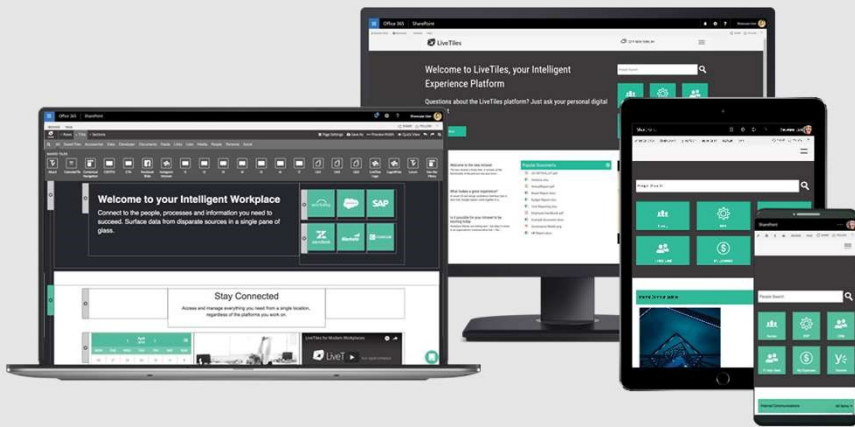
Office 365 SharePoint

LiveTiles

Welcome to LiveTiles, your Intelligent Experience Platform

Questions about the LiveTiles platform? Just ask your personal digital

People Search

Popular Documents

Office 365 SharePoint

Welcome to your Intelligent Workplace

Connect to the people, processes and information you need to succeed. Surface data from disparate sources in a single pane of glass.

SAP

zendesk

Stay Connected

Access and manage everything you need from a single location, regardless of the platforms you work on.

LiveTiles for Modern Workplaces

LiveT

SharePoint

People Search

SAP

Internal Communications